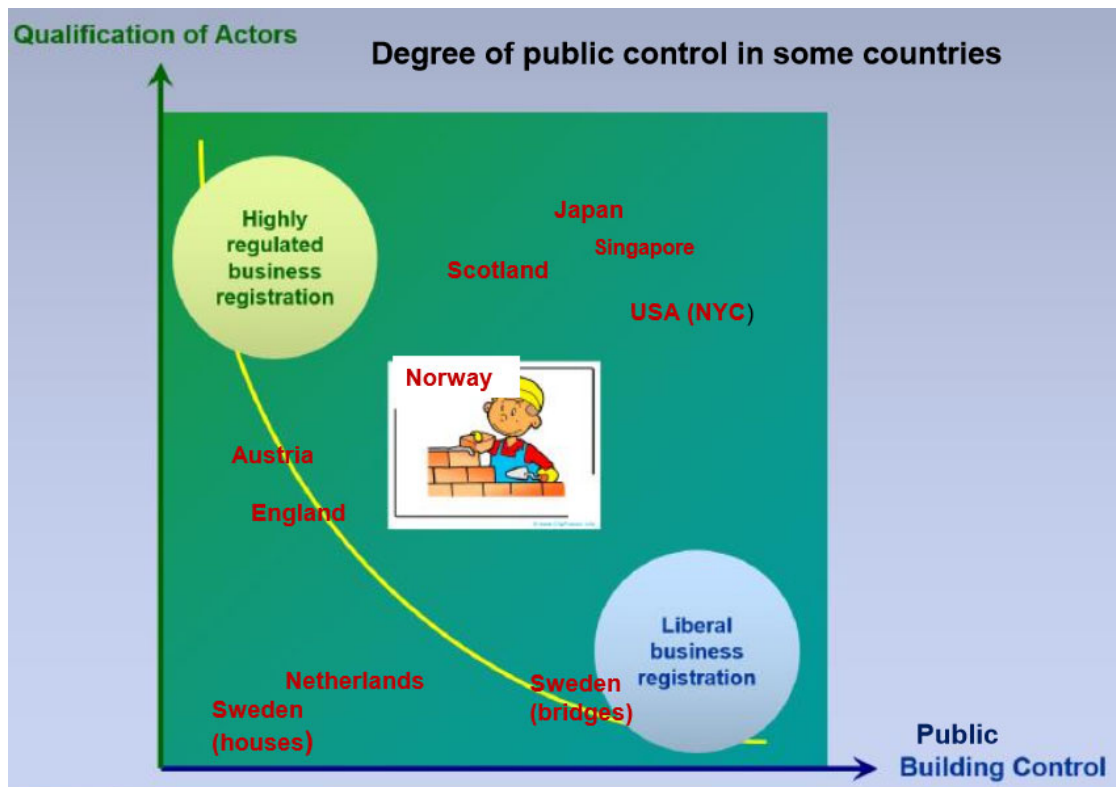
Qualification of Actors

Degree of public control in some countries

Highly regulated business registration

Japan

Singapore

Scotland

USA (NYC)

Norway

Austria

England

Liberal business registration

Netherlands

Sweden (bridges)

Sweden (houses)

Public Building Control